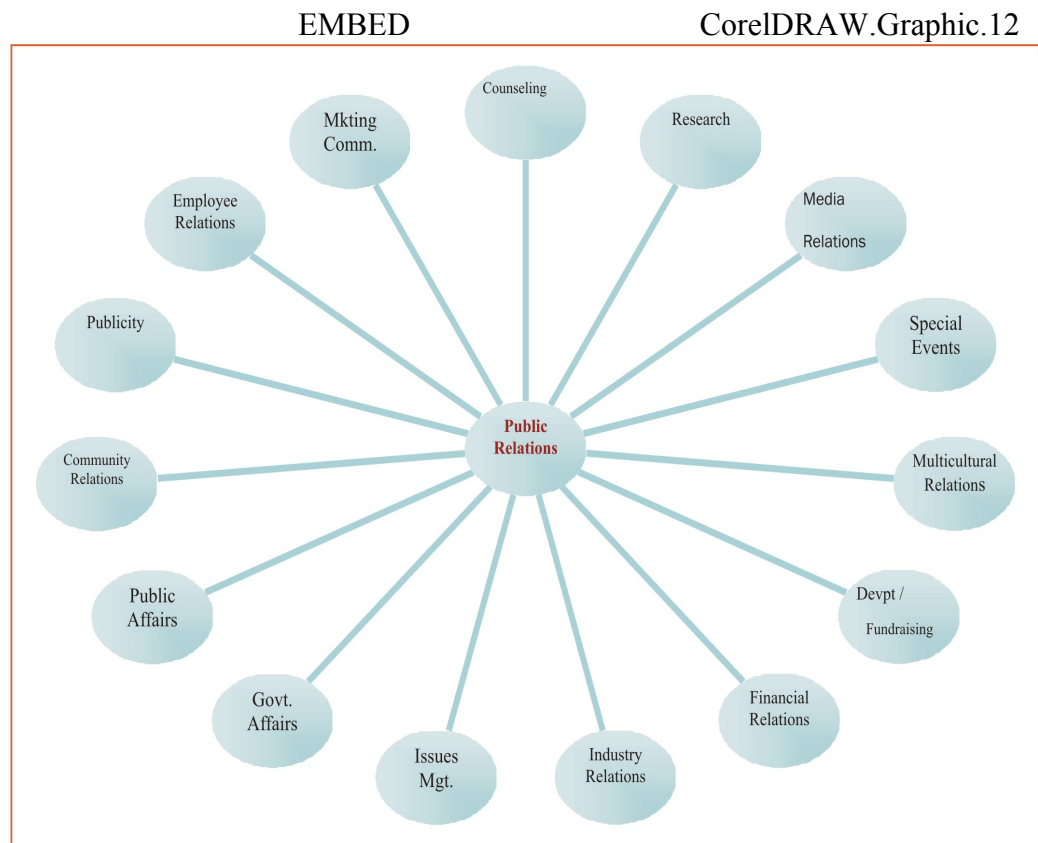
EMBED CorelDRAW.Graphic.12

Counseling

Research

Media Relations

Special Events

Multicultural Relations

Devpt / Fundraising

Financial Relations

Industry Relations

Issues Mgt.

Govt. Affairs

Public Affairs

Community Relations

Publicity

Employee Relations

Mkting Comm.

Public Relations